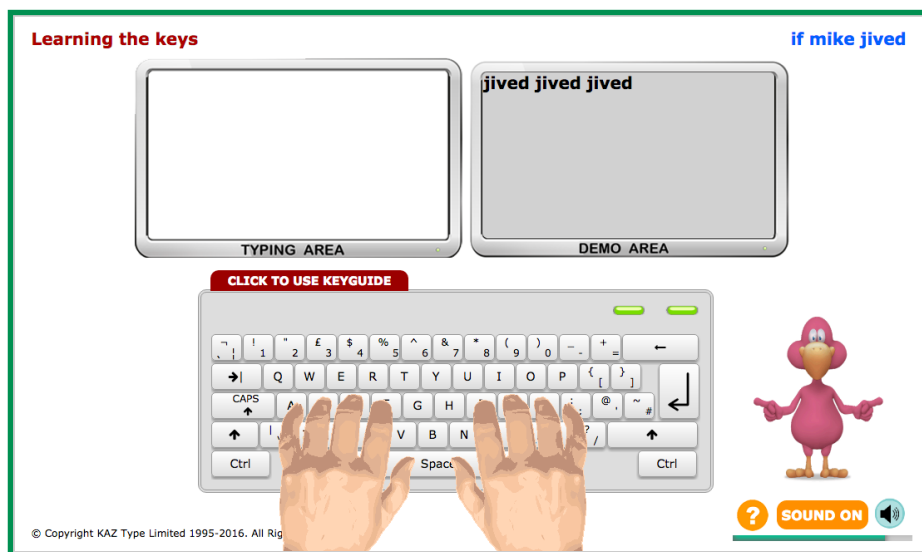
Learning the keys

if mike jived

TYPING AREA

jived jived jived

DEMO AREA

CLICK TO USE KEYGUIDE

¬ ¦ ` ! 1 " 2 £ 3 $ 4 % 5 ^ 6 & 7 * 8 ( 9 ) 0 _ - + = ←

→| Q W E R T Y U I O P { [ } ]

CAPS A G H : ; @ ' ~ #

| V B N ? /

Ctrl Space Ctrl

© Copyright KAZ Type Limited 1995-2016. All Rig

?

SOUND ON